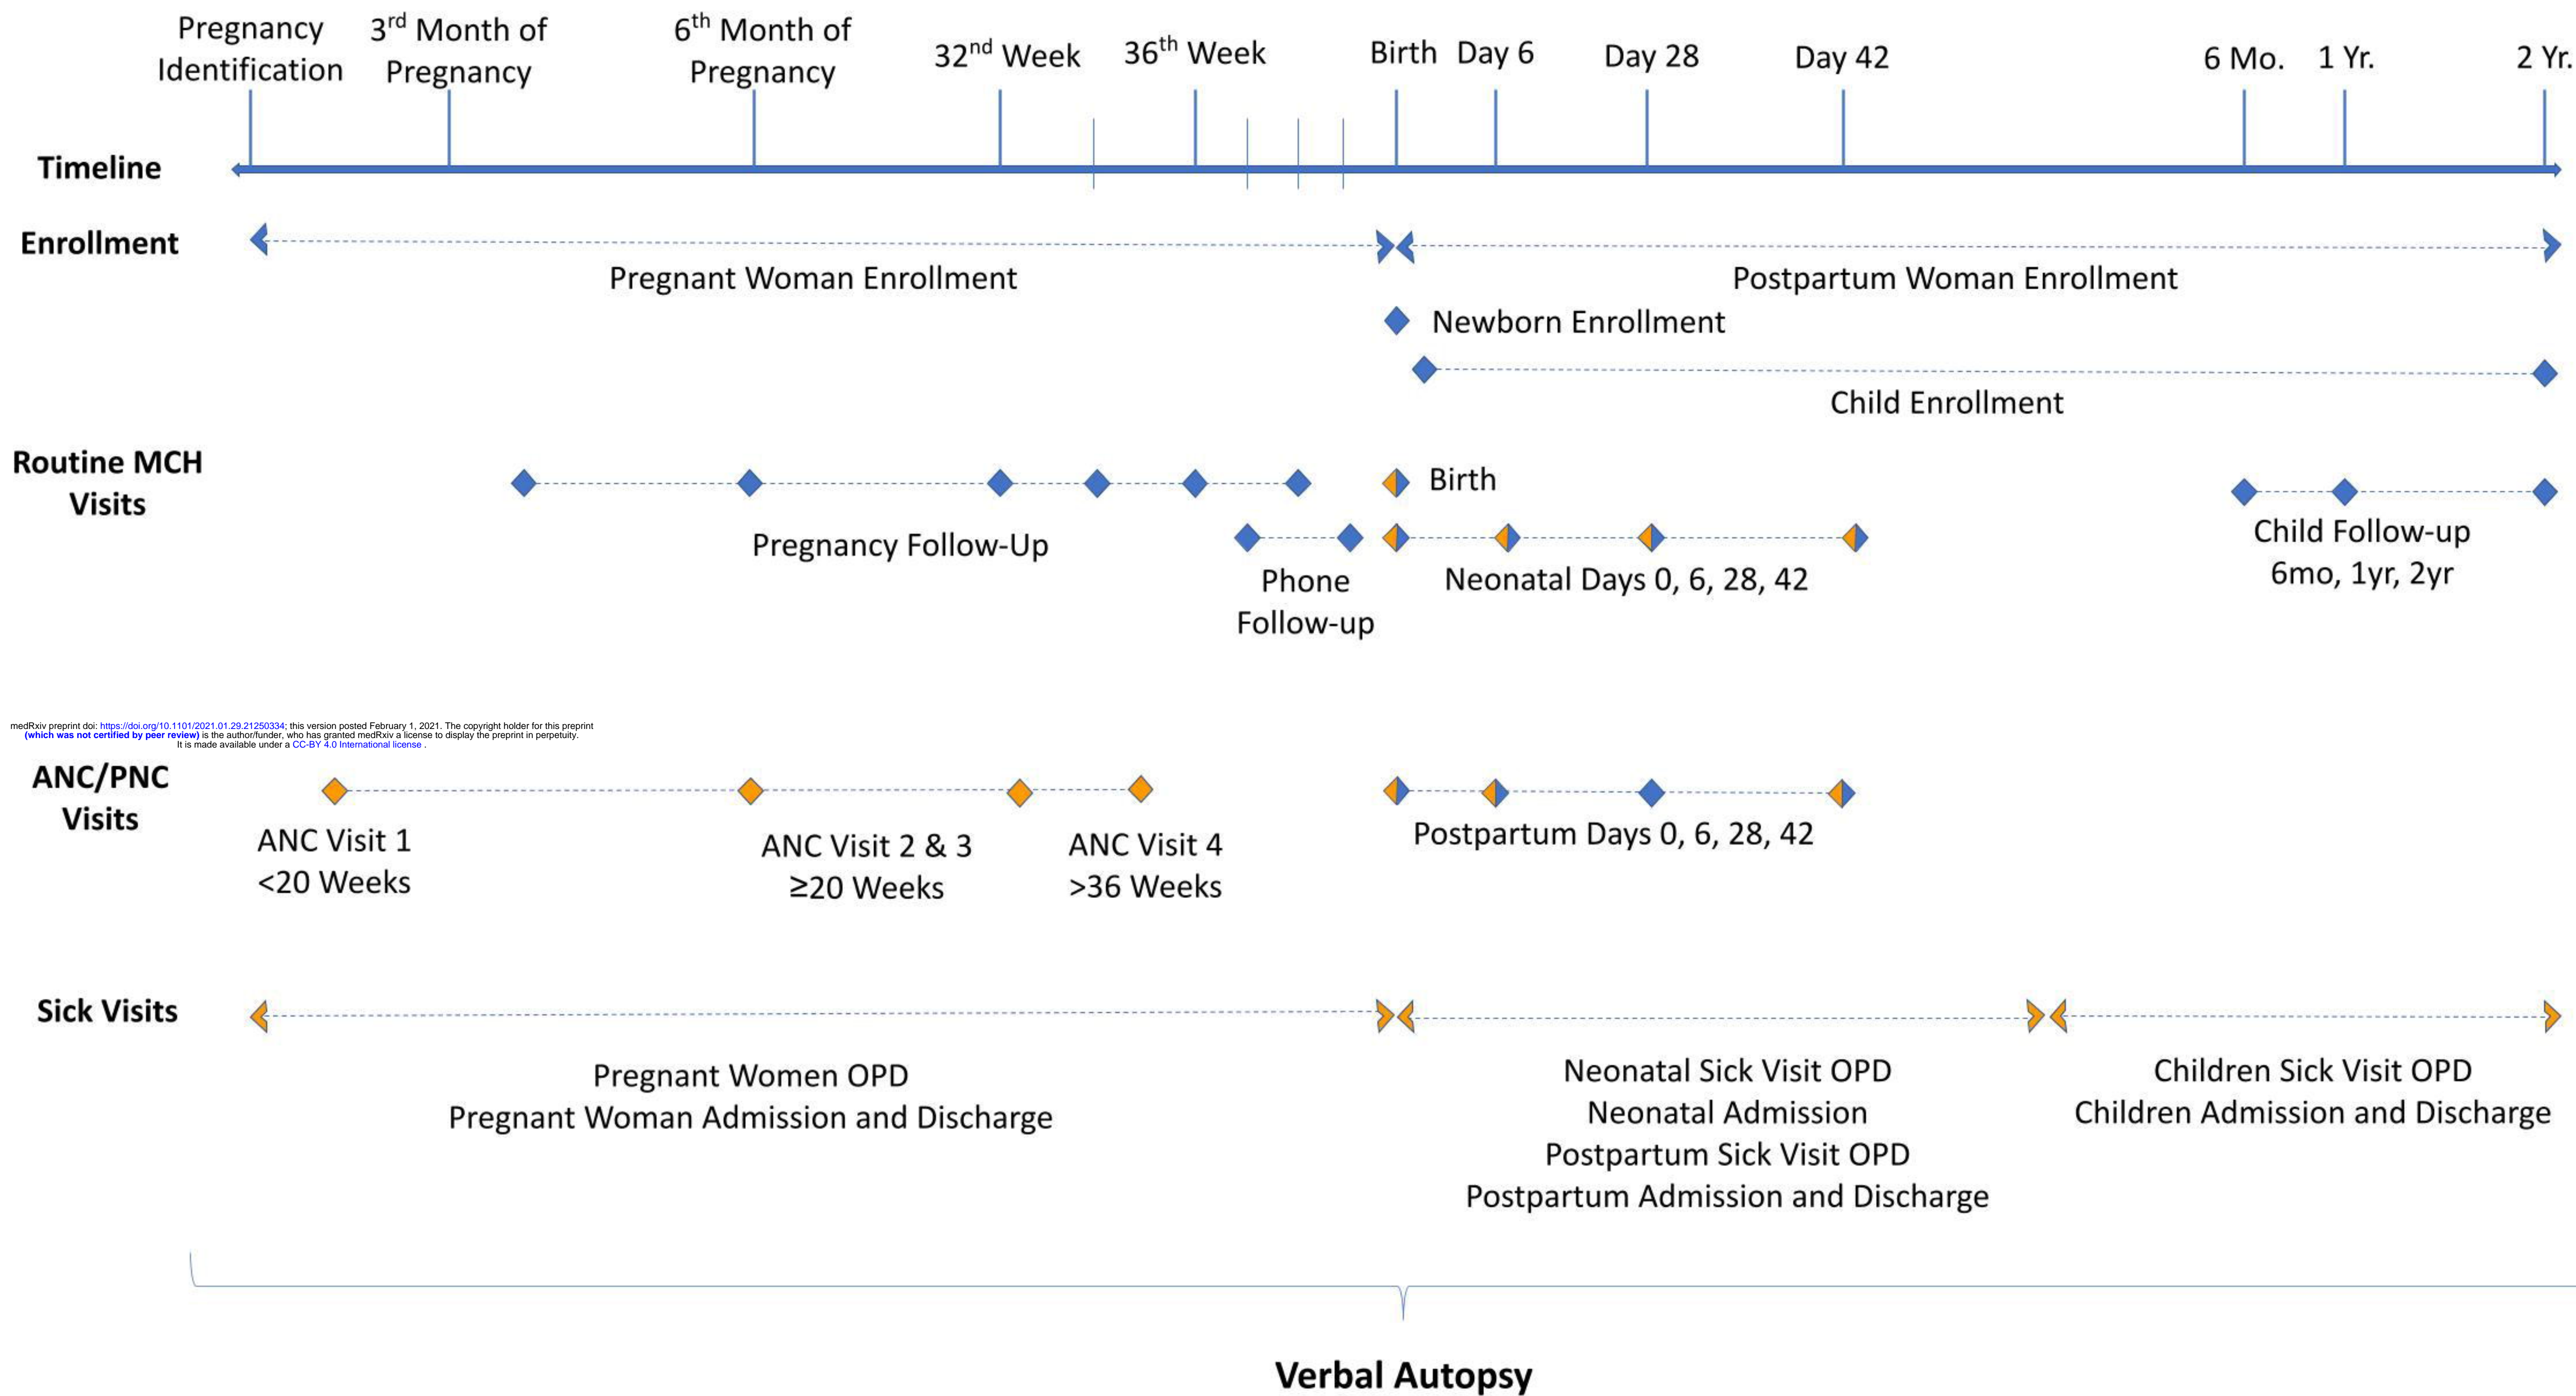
Pregnancy Identification

3$^{rd}$ Month of Pregnancy

6$^{th}$ Month of Pregnancy

32$^{nd}$ Week

36$^{th}$ Week

Birth

Day 6

Day 28

Day 42

6 Mo.

1 Yr.

2 Yr.

Timeline

Enrollment

Pregnant Woman Enrollment

Postpartum Woman Enrollment

Newborn Enrollment

Child Enrollment

Routine MCH Visits

Birth

Pregnancy Follow-Up

Phone Follow-up

Neonatal Days 0, 6, 28, 42

Child Follow-up 6mo, 1yr, 2yr

medRxiv preprint doi: https://doi.org/10.1101/2021.01.29.21250334; this version posted February 1, 2021. The copyright holder for this preprint (which was not certified by peer review) is the author/funder, who has granted medRxiv a license to display the preprint in perpetuity. It is made available under a CC-BY 4.0 International license .

ANC/PNC Visits

ANC Visit 1 <20 Weeks

ANC Visit 2 & 3 ≥20 Weeks

ANC Visit 4 >36 Weeks

Postpartum Days 0, 6, 28, 42

Sick Visits

Pregnant Women OPD
Pregnant Woman Admission and Discharge

Neonatal Sick Visit OPD
Neonatal Admission
Postpartum Sick Visit OPD
Postpartum Admission and Discharge

Children Sick Visit OPD
Children Admission and Discharge

Verbal Autopsy